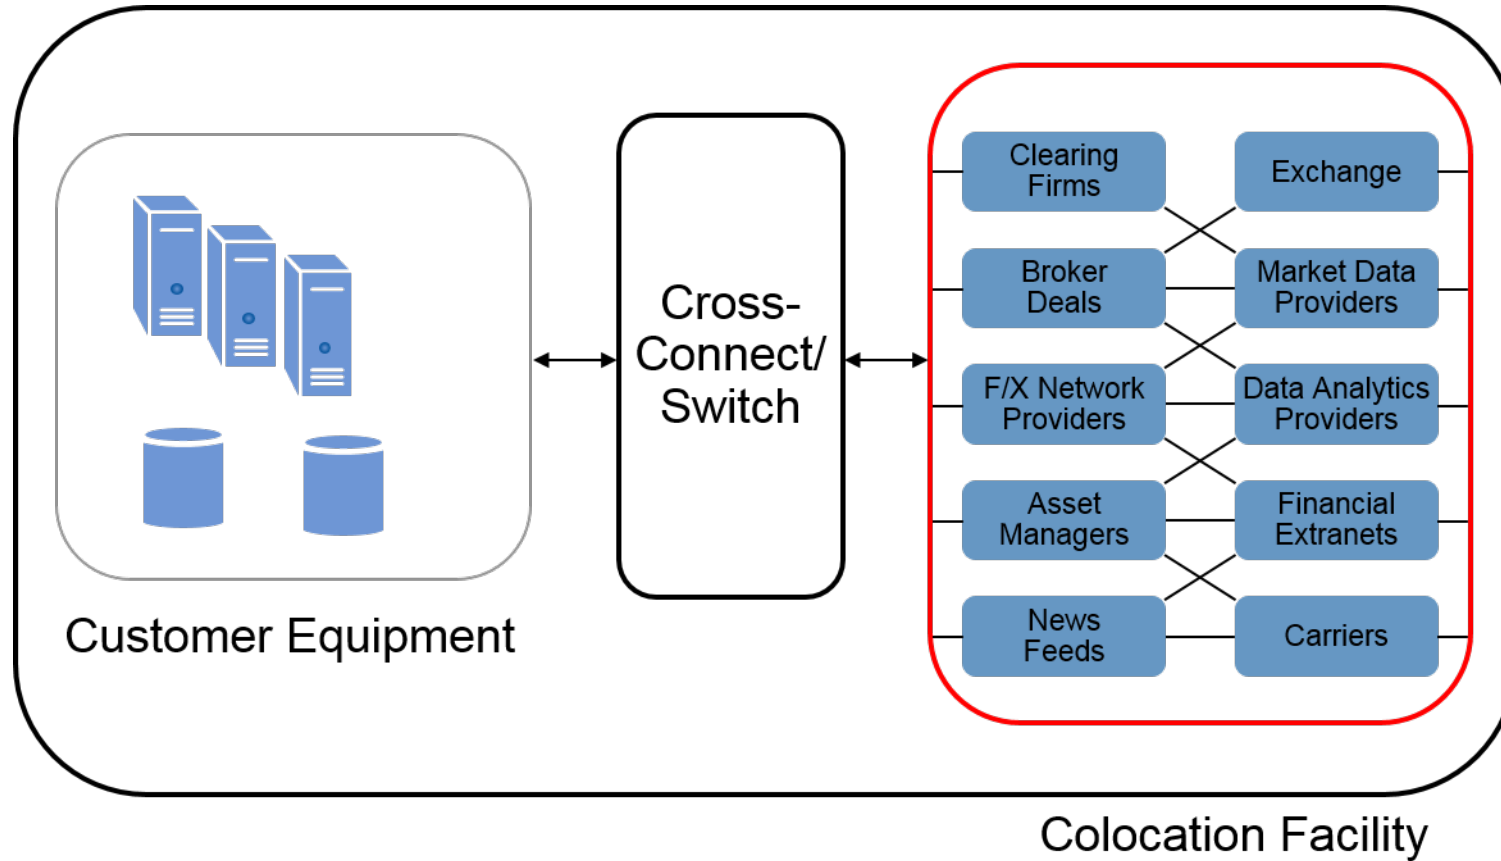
Customer Equipment

Cross-Connect/ Switch

Clearing Firms

Exchange

Broker Deals

Market Data Providers

F/X Network Providers

Data Analytics Providers

Asset Managers

Financial Extranets

News Feeds

Carriers

Colocation Facility